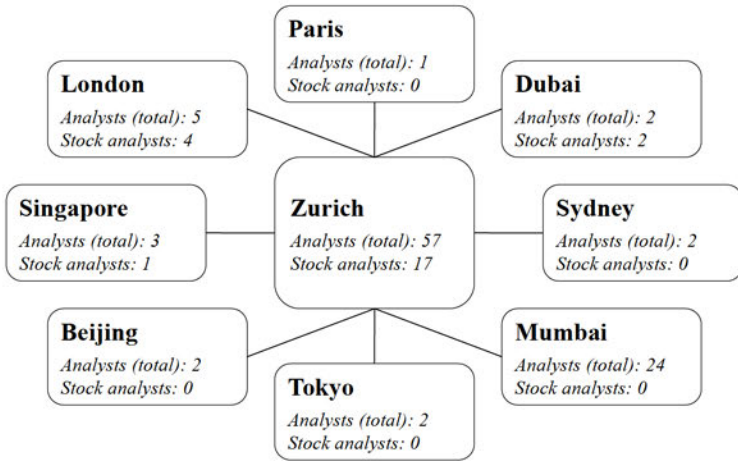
Paris
Analysts (total): 1
Stock analysts: 0

London
Analysts (total): 5
Stock analysts: 4

Dubai
Analysts (total): 2
Stock analysts: 2

Singapore
Analysts (total): 3
Stock analysts: 1

Zurich
Analysts (total): 57
Stock analysts: 17

Sydney
Analysts (total): 2
Stock analysts: 0

Beijing
Analysts (total): 2
Stock analysts: 0

Mumbai
Analysts (total): 24
Stock analysts: 0

Tokyo
Analysts (total): 2
Stock analysts: 0